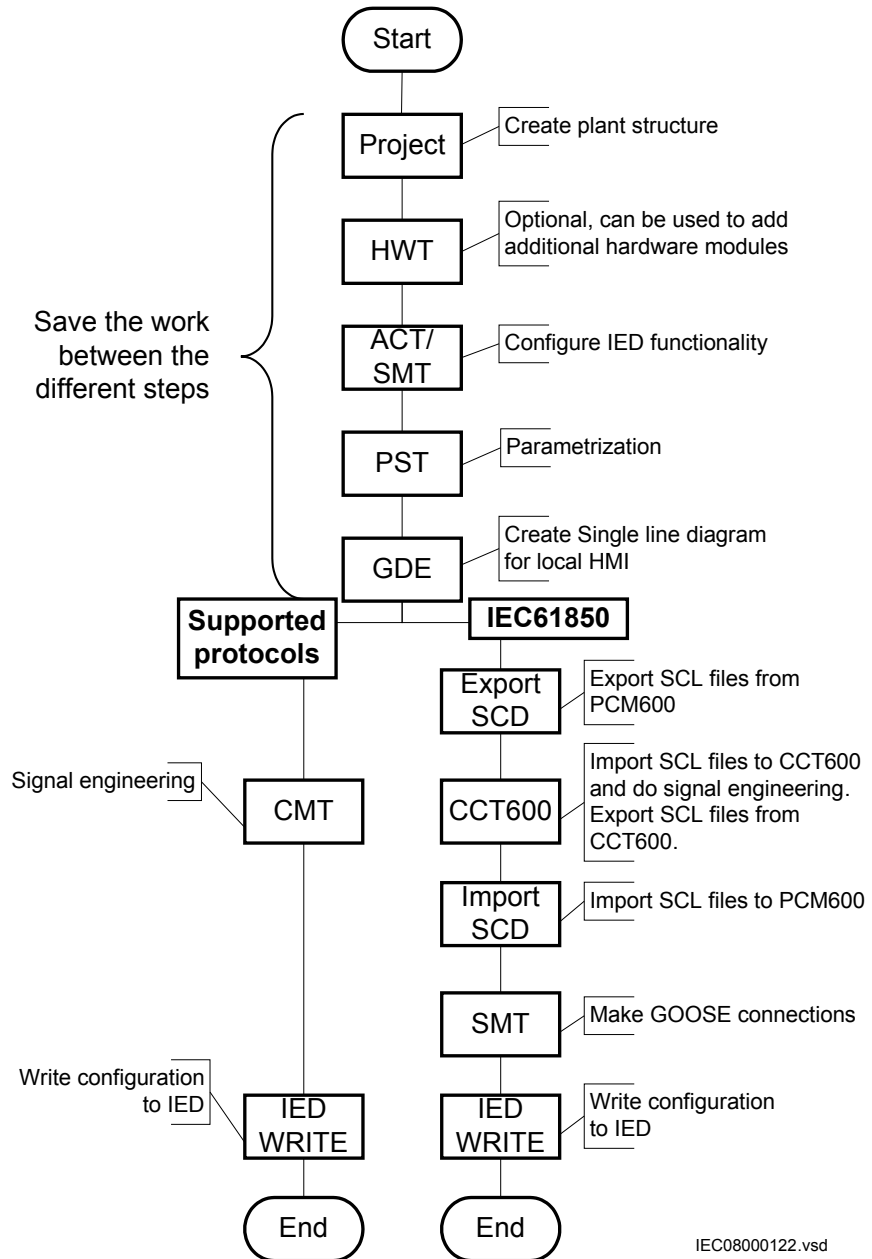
Start

Project

Create plant structure

HWT

Optional, can be used to add additional hardware modules

Save the work between the different steps

ACT/ SMT

Configure IED functionality

PST

Parametrization

GDE

Create Single line diagram for local HMI

Supported protocols

IEC61850

Export SCD

Export SCL files from PCM600

Signal engineering

CMT

CCT600

Import SCL files to CCT600 and do signal engineering. Export SCL files from CCT600.

Import SCD

Import SCL files to PCM600

SMT

Make GOOSE connections

Write configuration to IED

IED WRITE

IED WRITE

Write configuration to IED

End

End

IEC08000122.vsd